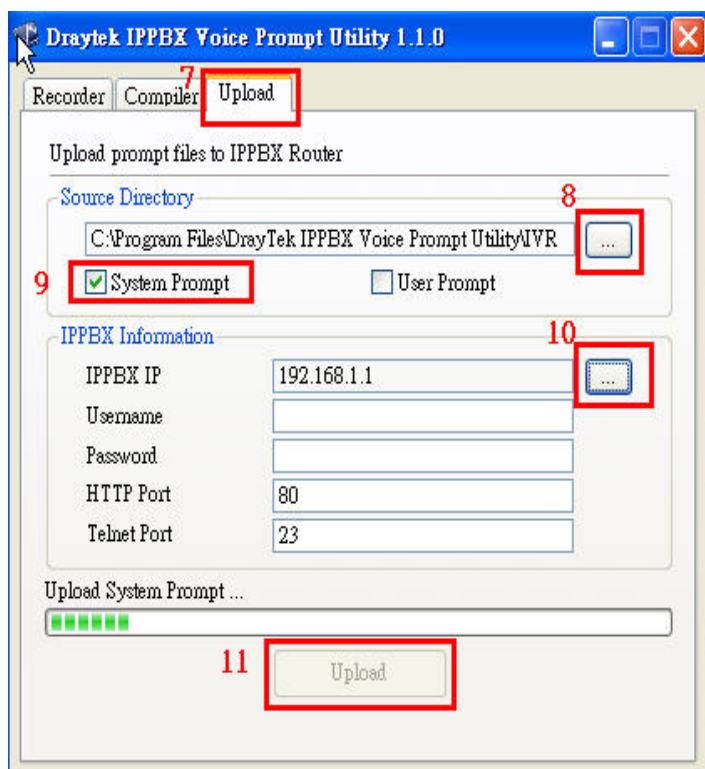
Draytek IPPBX Voice Prompt Utility 1.1.0

Recorder Compiler 7 Upload

Upload prompt files to IPPBX Router

Source Directory

8

C:\Program Files\DrayTek IPPBX Voice Prompt Utility\IVR ...

9 System Prompt User Prompt

IPPBX Information

10

IPPBX IP 192.168.1.1 ...

Username

Password

HTTP Port 80

Telnet Port 23

Upload System Prompt ...

11 Upload